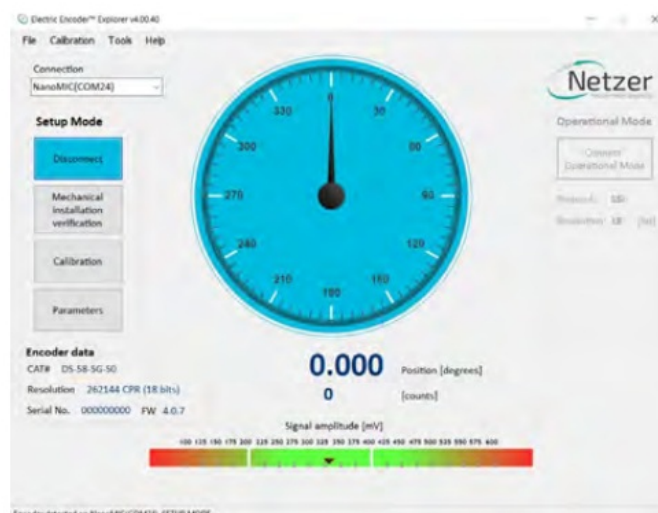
Electric Encoder™ Explorer v4.00.40

File Calibration Tools Help

Connection
NanoMIC(COM24)

Setup Mode

Disconnect

Mechanical installation verification

Calibration

Parameters

Netzer

Operational Mode

Operational Mode

Protocol: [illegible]

Resolution: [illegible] [bit]

330 0 30 300 60 270 90 240 120 210 180 150

Encoder data
CAT# DS-58-SG-50
Resolution 262144 CPR (18 bits)
Serial No. 000000000 FW 4.0.7

0.000 Position [degrees]
0 [counts]

Signal amplitude [mV]
100 125 150 175 200 225 250 275 300 325 350 375 400 425 450 475 500 525 550 575 600

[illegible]